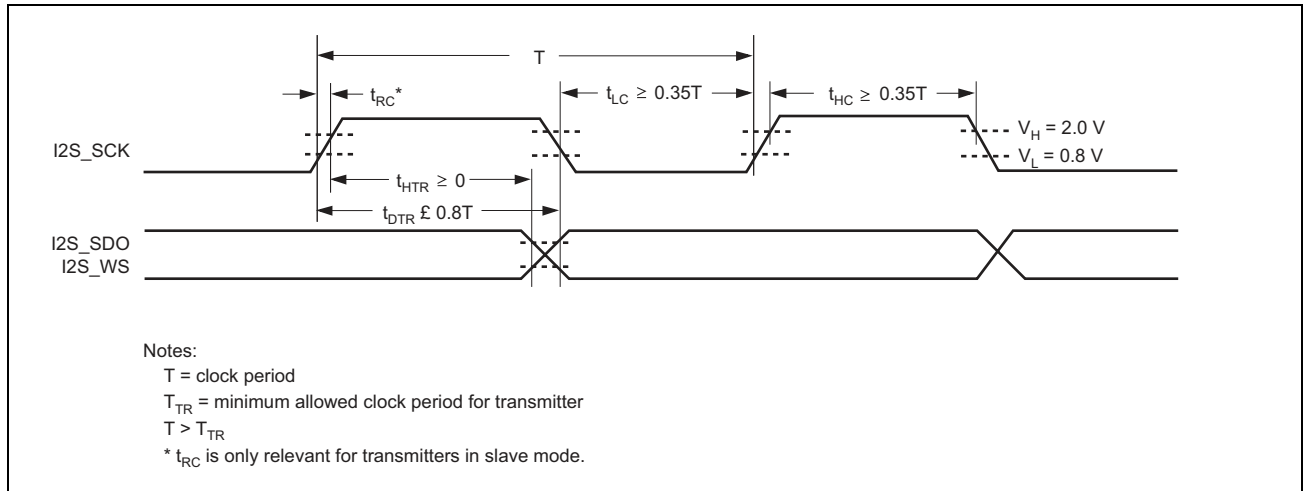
T

$t_{RC}$*

$t_{LC} \geq 0.35T$

$t_{HC} \geq 0.35T$

$V_H = 2.0$ V

I2S_SCK

$V_L = 0.8$ V

$t_{HTR} \geq 0$

$t_{DTR}$ £ 0.8T

I2S_SDO
I2S_WS

Notes:
T = clock period
$T_{TR}$ = minimum allowed clock period for transmitter
$T > T_{TR}$
* $t_{RC}$ is only relevant for transmitters in slave mode.